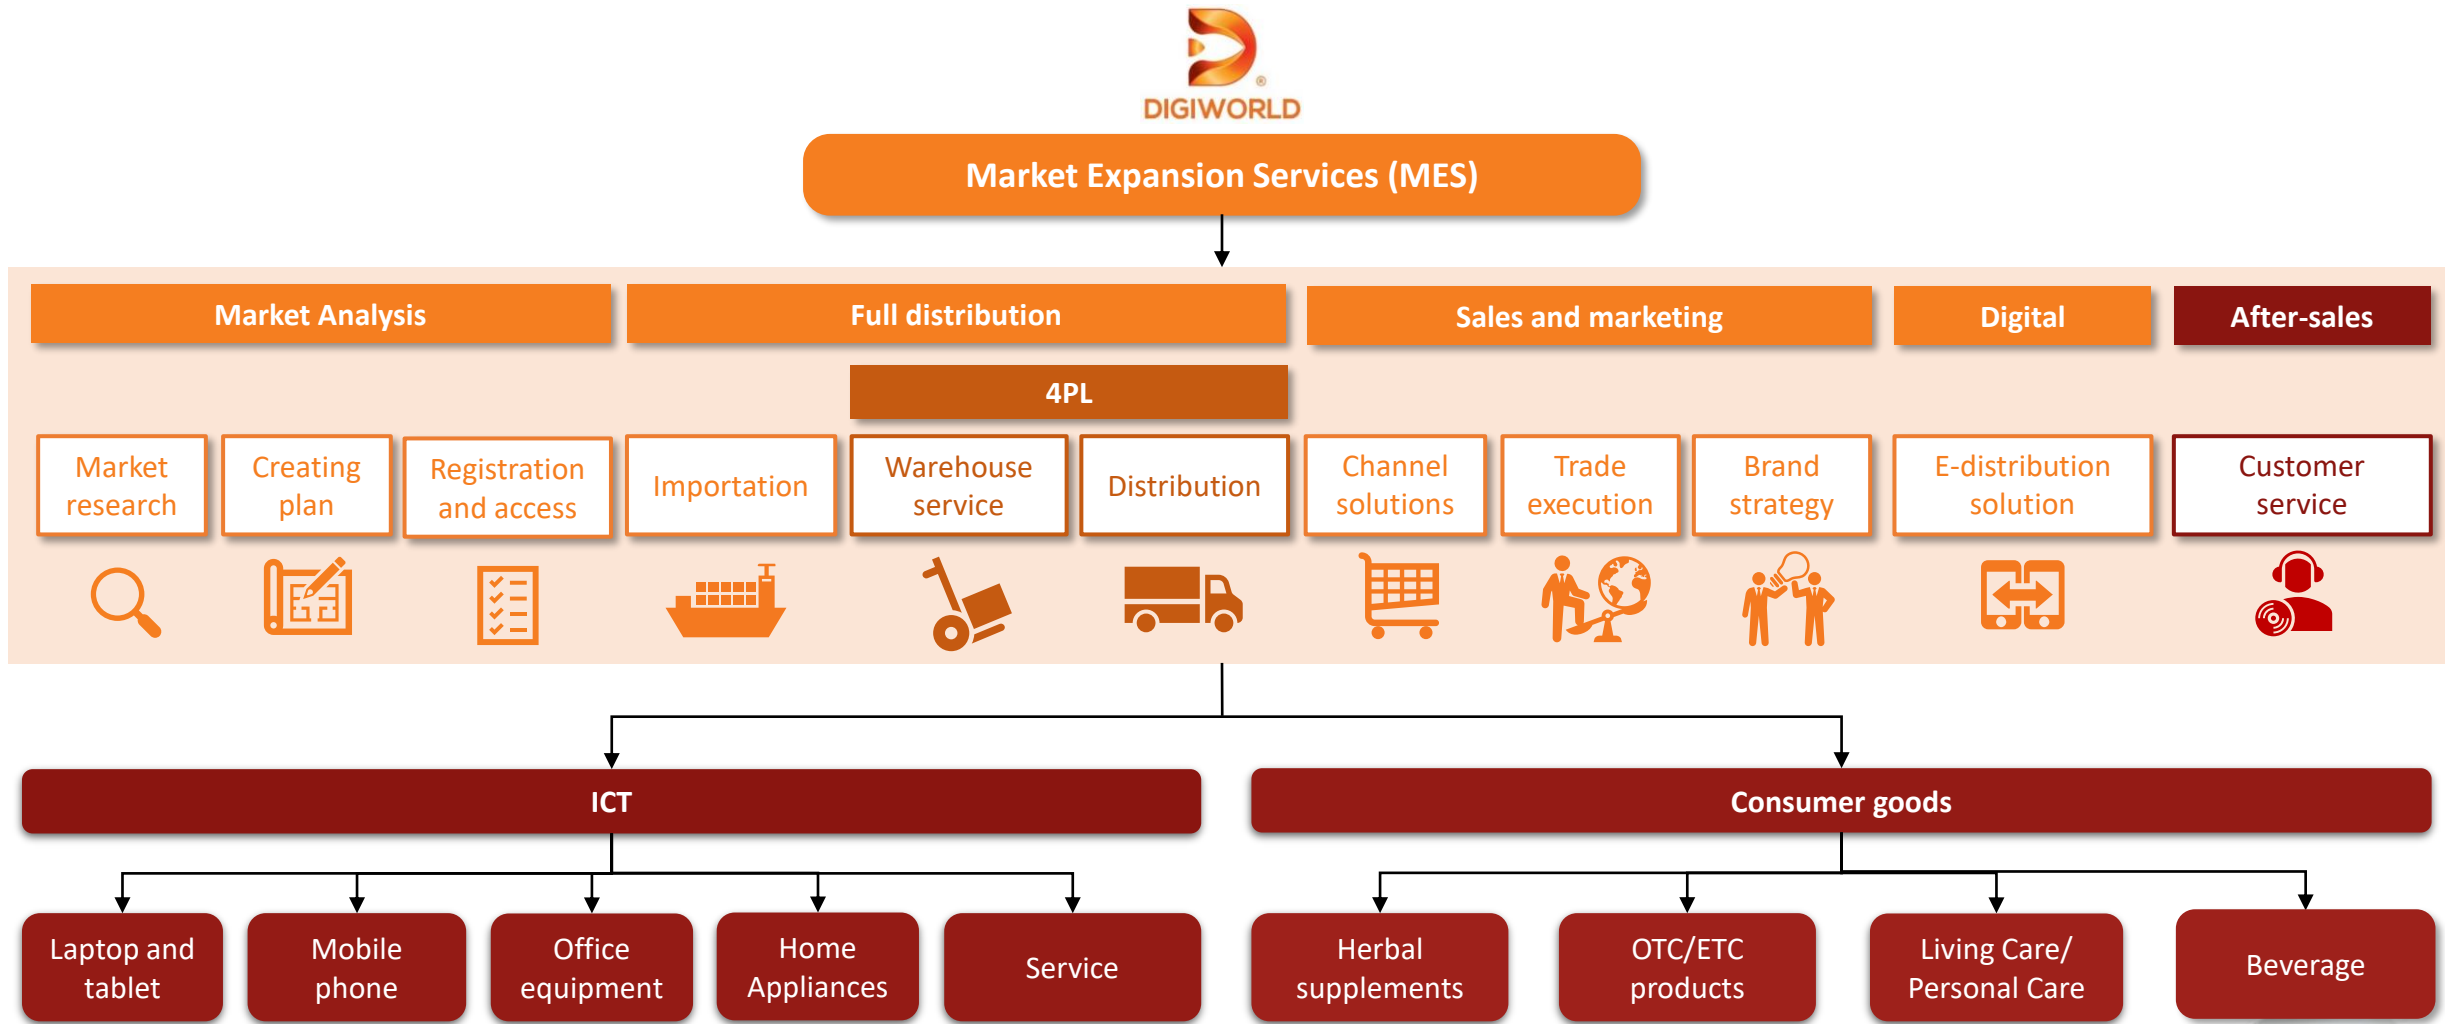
DIGIWORLD

Market Expansion Services (MES)

Market Analysis

Full distribution

Sales and marketing

Digital

After-sales

4PL

Market research

Creating plan

Registration and access

Importation

Warehouse service

Distribution

Channel solutions

Trade execution

Brand strategy

E-distribution solution

Customer service

ICT

Consumer goods

Laptop and tablet

Mobile phone

Office equipment

Home Appliances

Service

Herbal supplements

OTC/ETC products

Living Care/ Personal Care

Beverage